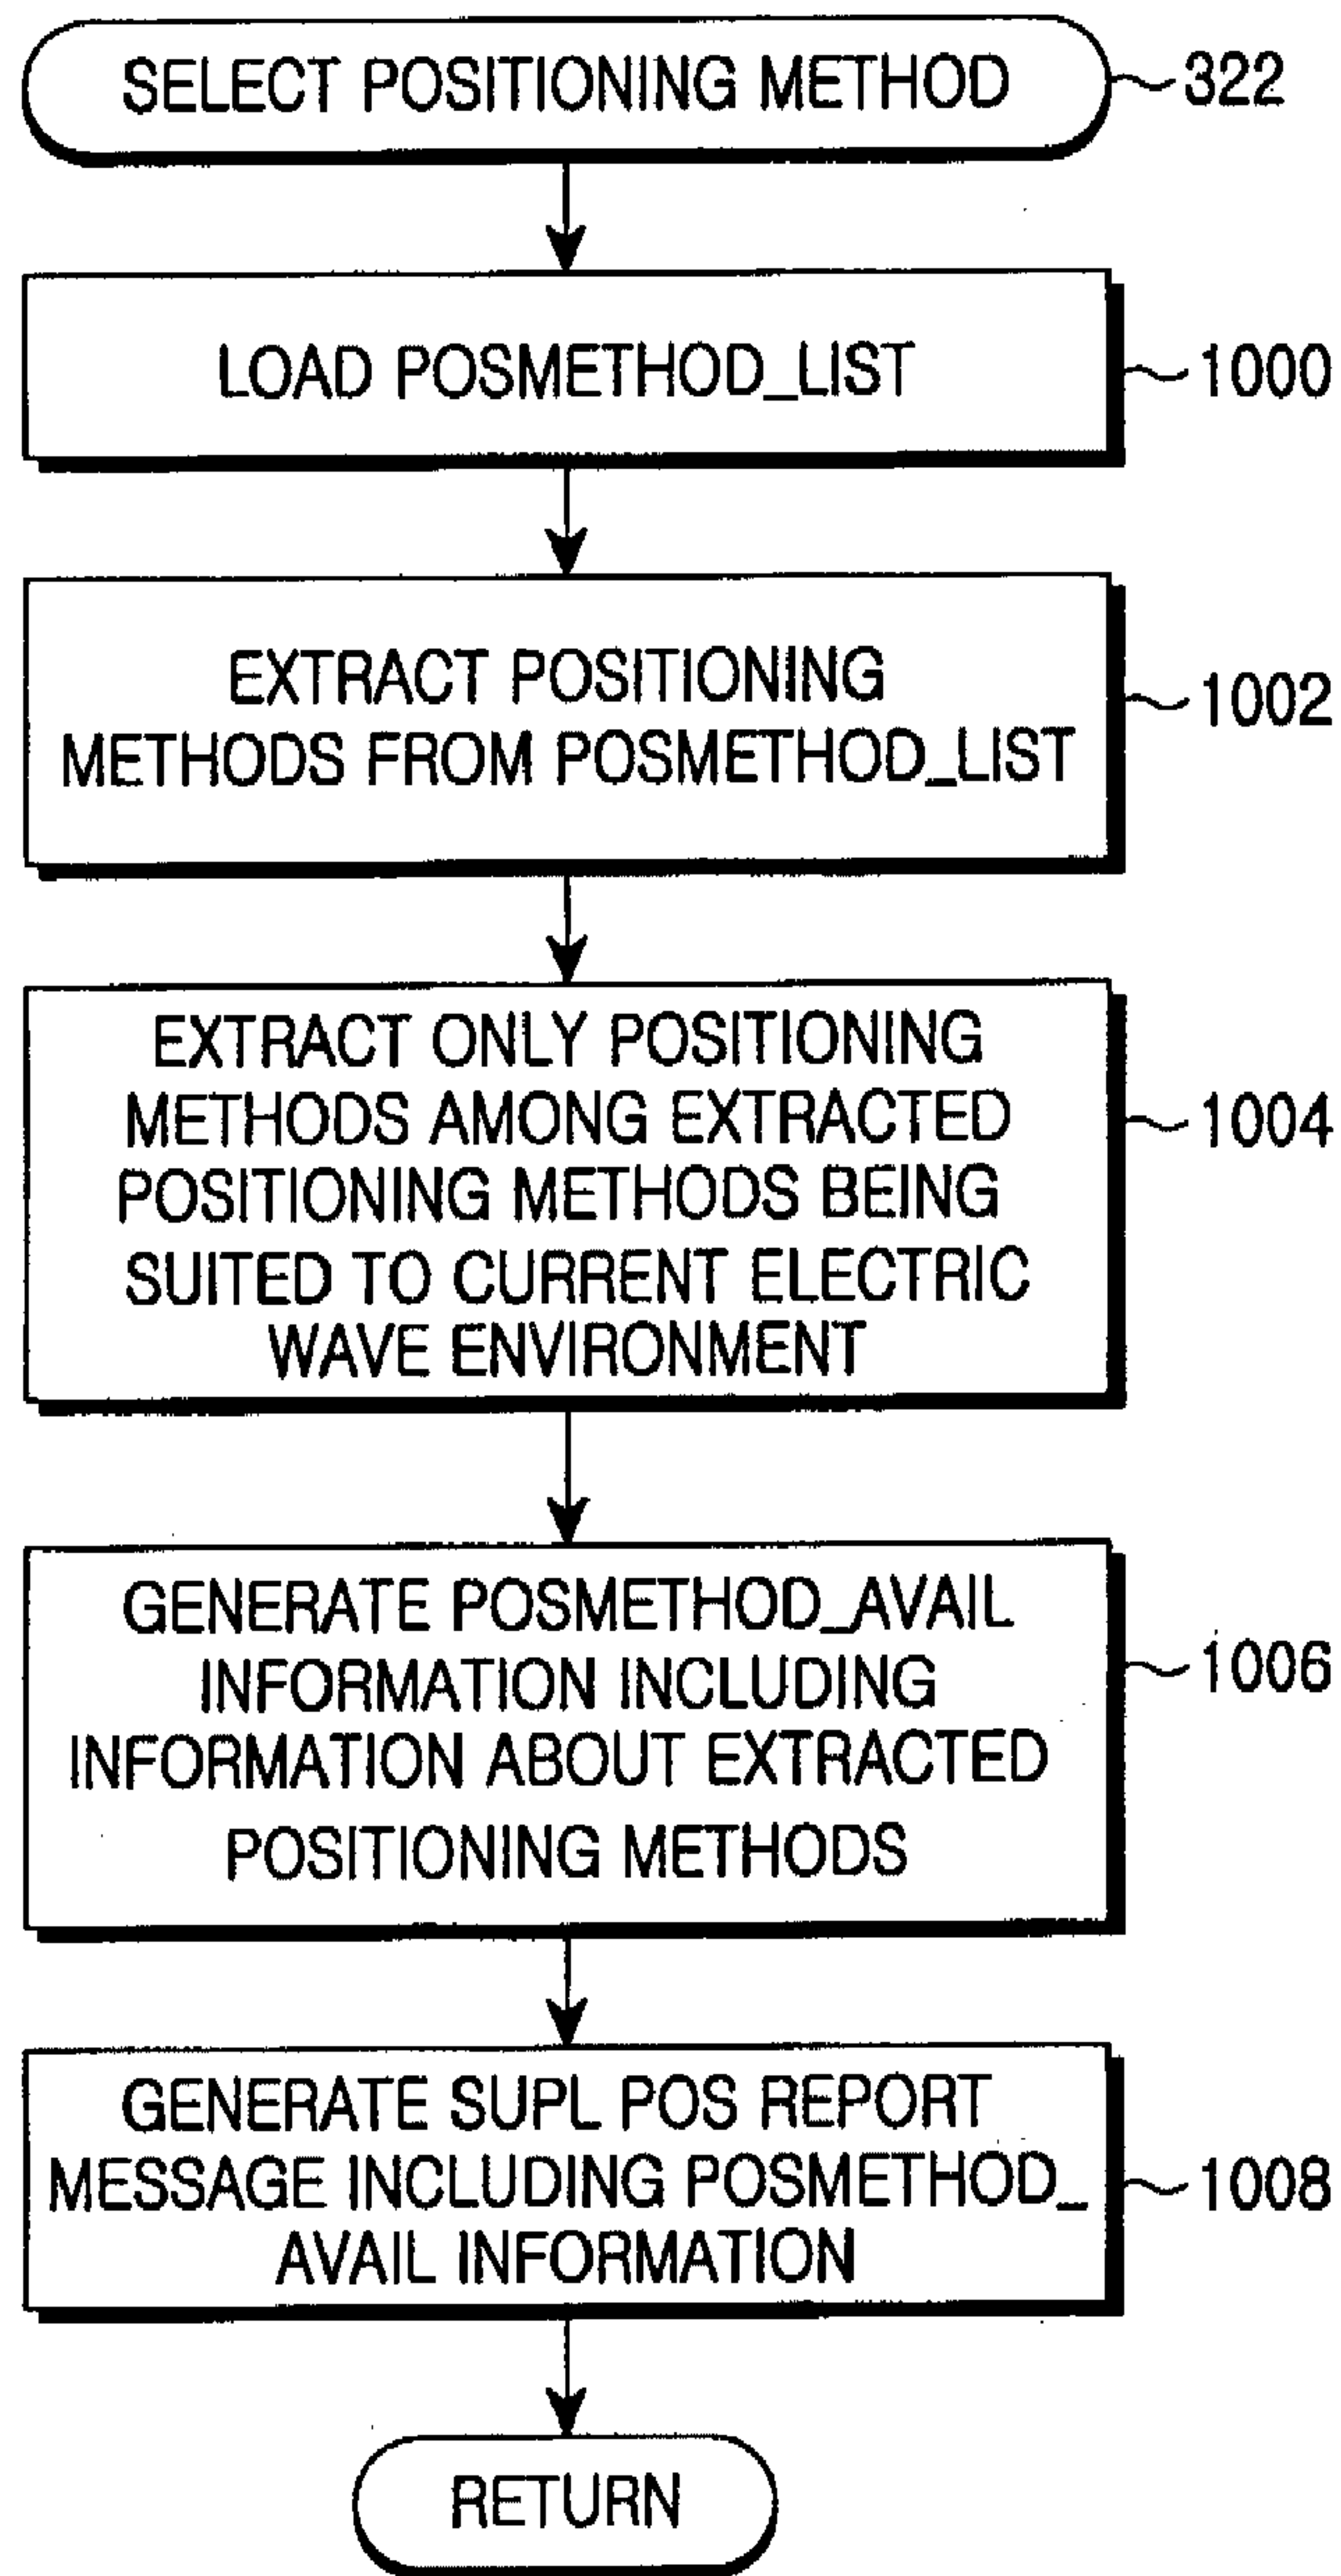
SELECT POSITIONING METHOD
322

LOAD POSMETHOD_LIST
1000

EXTRACT POSITIONING METHODS FROM POSMETHOD_LIST
1002

EXTRACT ONLY POSITIONING METHODS AMONG EXTRACTED POSITIONING METHODS BEING SUITED TO CURRENT ELECTRIC WAVE ENVIRONMENT
1004

GENERATE POSMETHOD_AVAIL INFORMATION INCLUDING INFORMATION ABOUT EXTRACTED POSITIONING METHODS
1006

GENERATE SUPL POS REPORT MESSAGE INCLUDING POSMETHOD_AVAIL INFORMATION
1008

RETURN